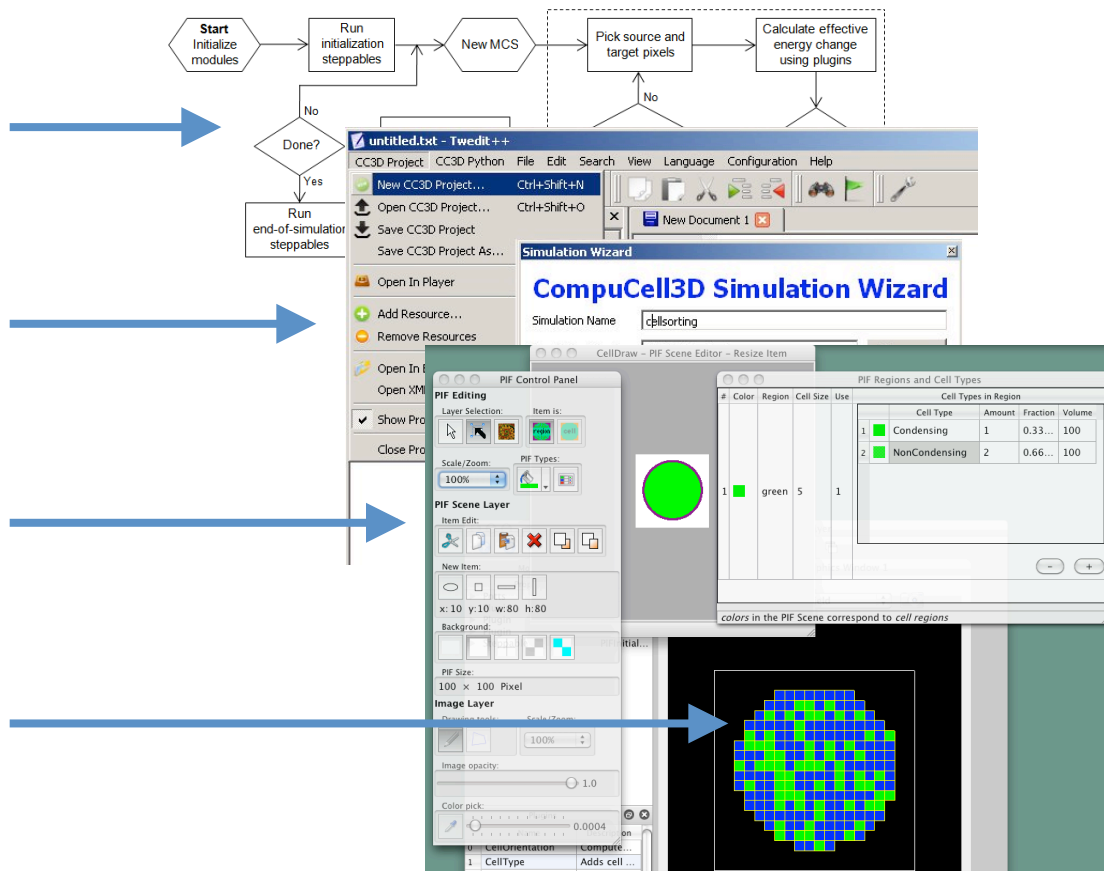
Start
Initialize
modules

Run
initialization
steppables

New MCS

Pick source and
target pixels

Calculate effective
energy change
using plugins

No

No

Done?

Yes

Run
end-of-simulation
steppables

untitled.txt - Twedit++

CC3D Project CC3D Python File Edit Search View Language Configuration Help

New CC3D Project... Ctrl+Shift+N
Open CC3D Project... Ctrl+Shift+O
Save CC3D Project
Save CC3D Project As...
Open In Player
Add Resource...
Remove Resources
Open In E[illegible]
Open XML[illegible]
Show Pro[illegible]
Close Pro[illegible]

New Document 1

Simulation Wizard

CompuCell3D Simulation Wizard

Simulation Name cellsorting

CellDraw - PIF Scene Editor - Resize Item

PIF Control Panel

PIF Editing
Layer Selection:
Item is:
region
cell
Scale/Zoom:
100%
PIF Types:
PIF Scene Layer
Item Edit:
New Item:
x: 10 y: 10 w: 80 h: 80
Background:
PIF Size:
100 × 100 Pixel
Image Layer
Drawing tools:
Scale/Zoom:
100%
Image opacity:
1.0
Color pick:
0.0004

PIF Regions and Cell Types

| # | Color | Region | Cell Size | Use |
|---|---|---|---|---|
| 1 | | green | 5 | 1 |

Cell Types in Region

| | | Cell Type | Amount | Fraction | Volume |
|---|---|---|---|---|---|
| 1 | | Condensing | 1 | 0.33... | 100 |
| 2 | | NonCondensing | 2 | 0.66... | 100 |

-
+

colors in the PIF Scene correspond to cell regions

Initial...

on
0 CellOrientation Compute...
1 CellType Adds cell ...